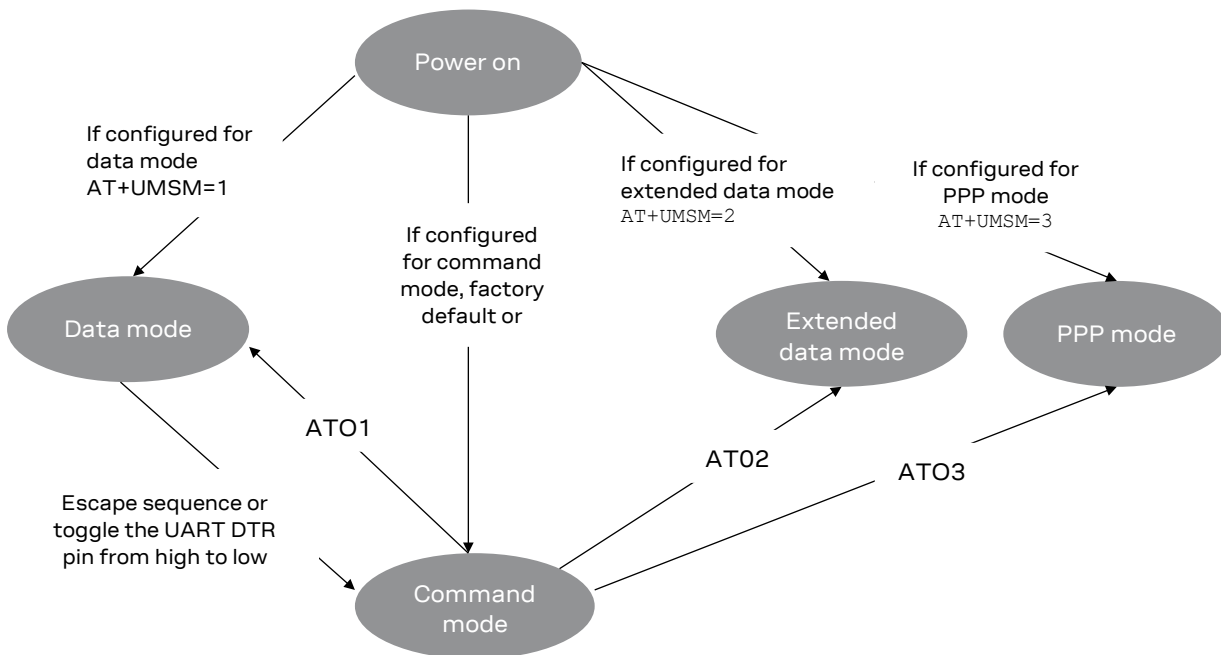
Power on

If configured for data mode AT+UMSM=1

If configured for command mode, factory default or

If configured for extended data mode AT+UMSM=2

If configured for PPP mode AT+UMSM=3

Data mode

Extended data mode

PPP mode

ATO1

AT02

ATO3

Escape sequence or toggle the UART DTR pin from high to low

Command mode